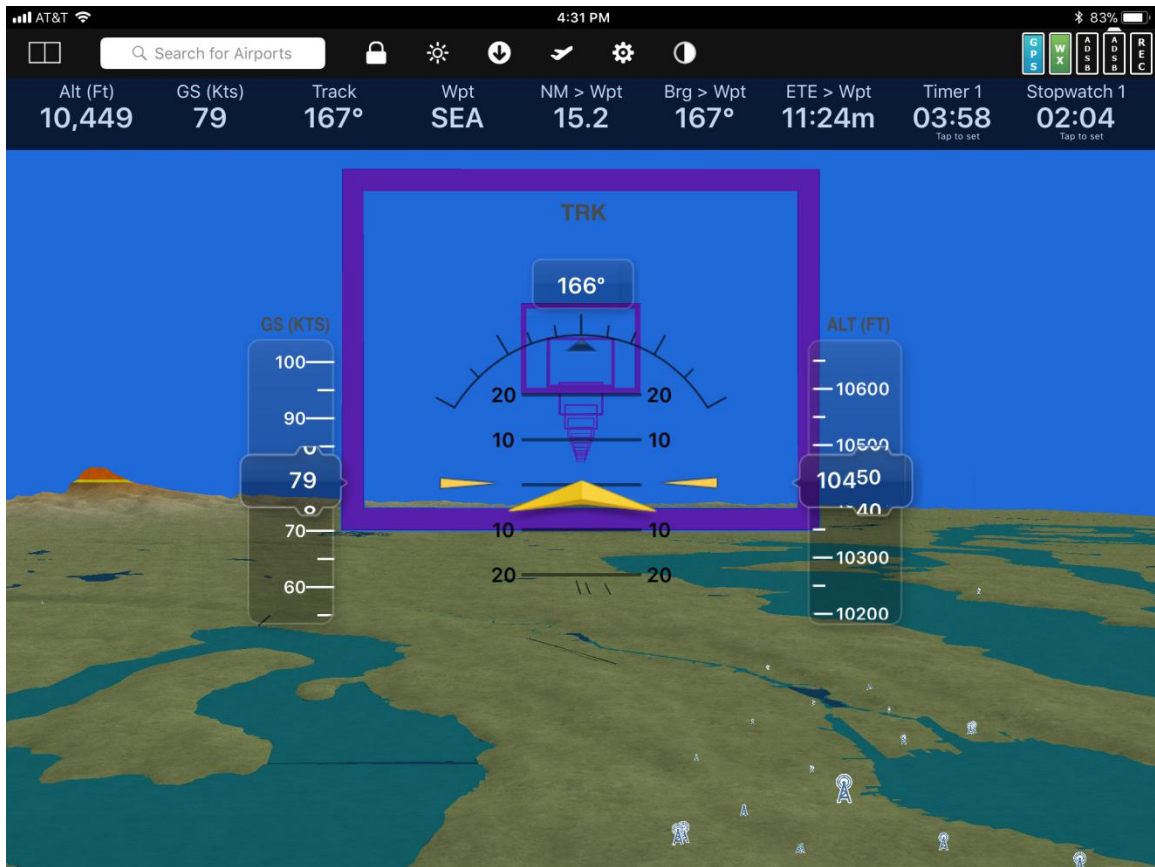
AT&T 4:31 PM 83%

Search for Airports

GPS WX ADSB ADSB REC

Alt (Ft) 10,449 GS (Kts) 79 Track 167° Wpt SEA NM > Wpt 15.2 Brg > Wpt 167° ETE > Wpt 11:24m Timer 1 03:58 Tap to set Stopwatch 1 02:04 Tap to set

TRK

166°

GS (KTS)

100
90
79
70
60

20 20
10 10
10 10
20 20

ALT (FT)

10600
10500
10450
10400
10300
10200